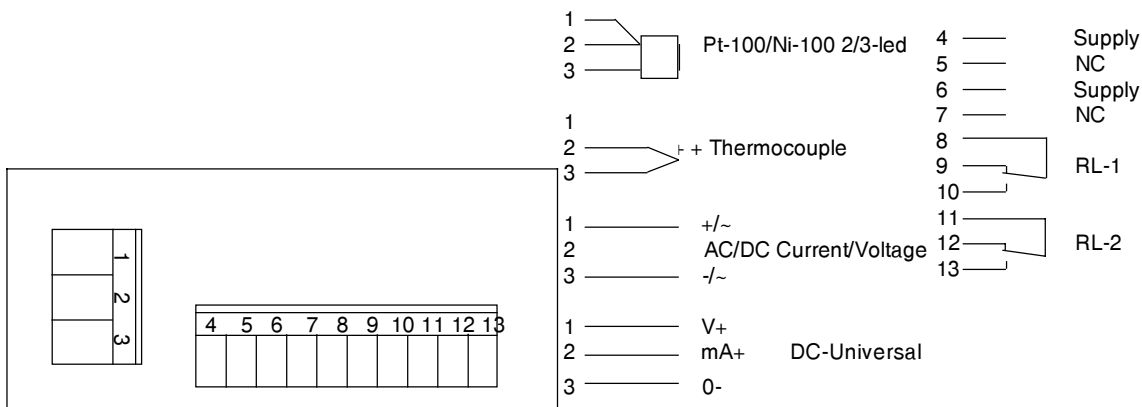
1
2
3
Pt-100/Ni-100 2/3-led

1
2
3
+ Thermocouple

1 +/~
2 AC/DC Current/Voltage
3 -/~

1 V+
2 mA+ DC-Universal
3 0-

4 Supply
5 NC
6 Supply
7 NC
8
9 RL-1
10
11
12 RL-2
13

1
2
3

4 5 6 7 8 9 10 11 12 13